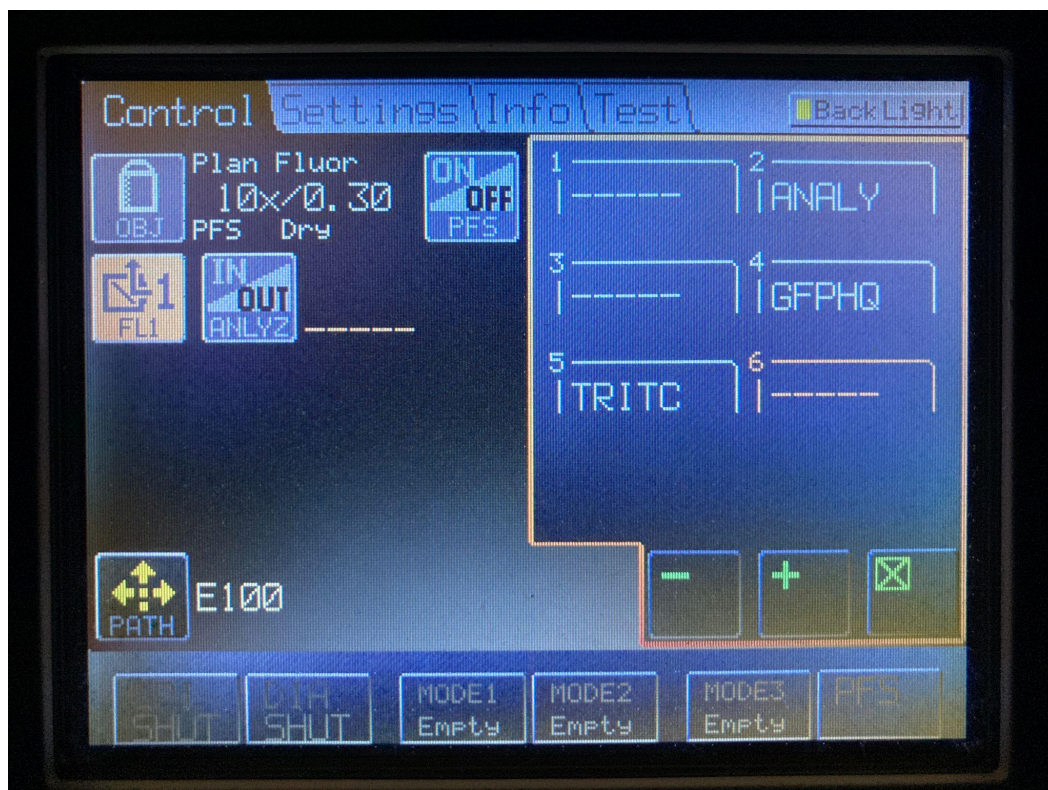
Control Settings Info Test Back Light

OBJ Plan Fluor 10x/0.30 PFS Dry

ON OFF PFS

1 ------
2 ANALY
3 ------
4 GFPHQ
5 TRITC
6 ------

1 FL1

IN OUT ANLYZ ------

PATH E100

− + ⊠

EPI SHUT DIA SHUT MODE1 Empty MODE2 Empty MODE3 Empty PFS